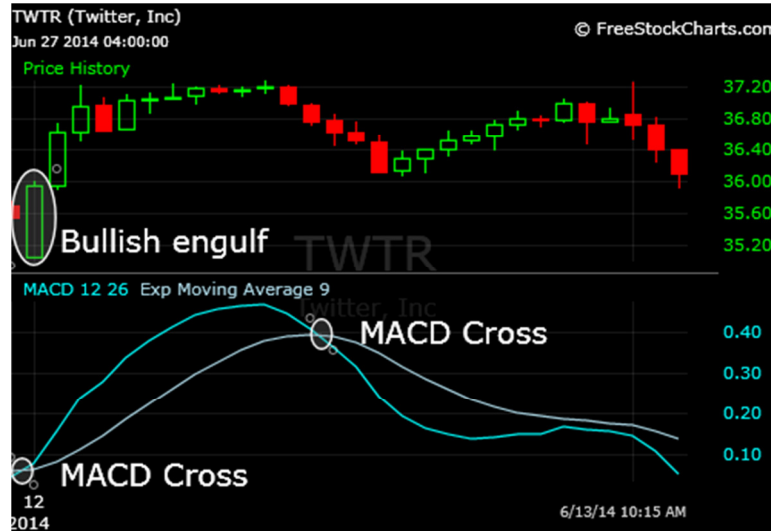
TWTR (Twitter, Inc)
Jun 27 2014 04:00:00
© FreeStockCharts.com
Price History
37.20
36.80
36.40
36.00
35.60
35.20
Bullish engulf
TWTR
MACD 12 26 Exp Moving Average 9
Twitter, Inc
MACD Cross
0.40
0.30
0.20
0.10
MACD Cross
12
2014
6/13/14 10:15 AM